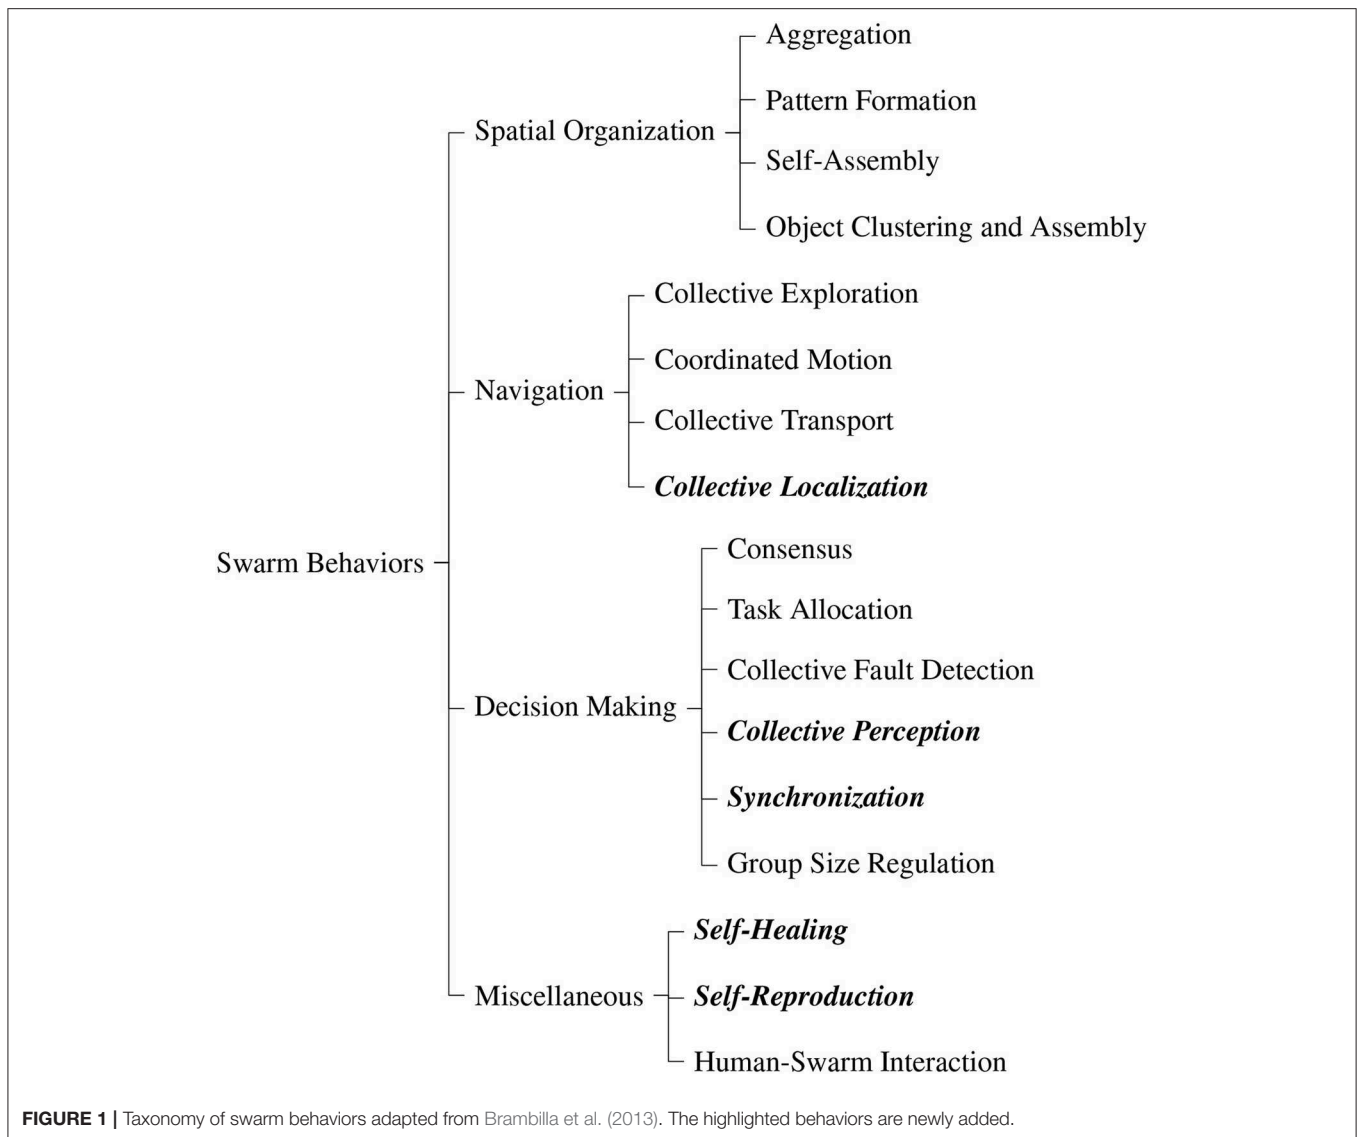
Swarm Behaviors

Spatial Organization
Aggregation
Pattern Formation
Self-Assembly
Object Clustering and Assembly

Navigation
Collective Exploration
Coordinated Motion
Collective Transport
***Collective Localization***

Decision Making
Consensus
Task Allocation
Collective Fault Detection
***Collective Perception***
***Synchronization***
Group Size Regulation

Miscellaneous
***Self-Healing***
***Self-Reproduction***
Human-Swarm Interaction

**FIGURE 1 |** Taxonomy of swarm behaviors adapted from Brambilla et al. (2013). The highlighted behaviors are newly added.